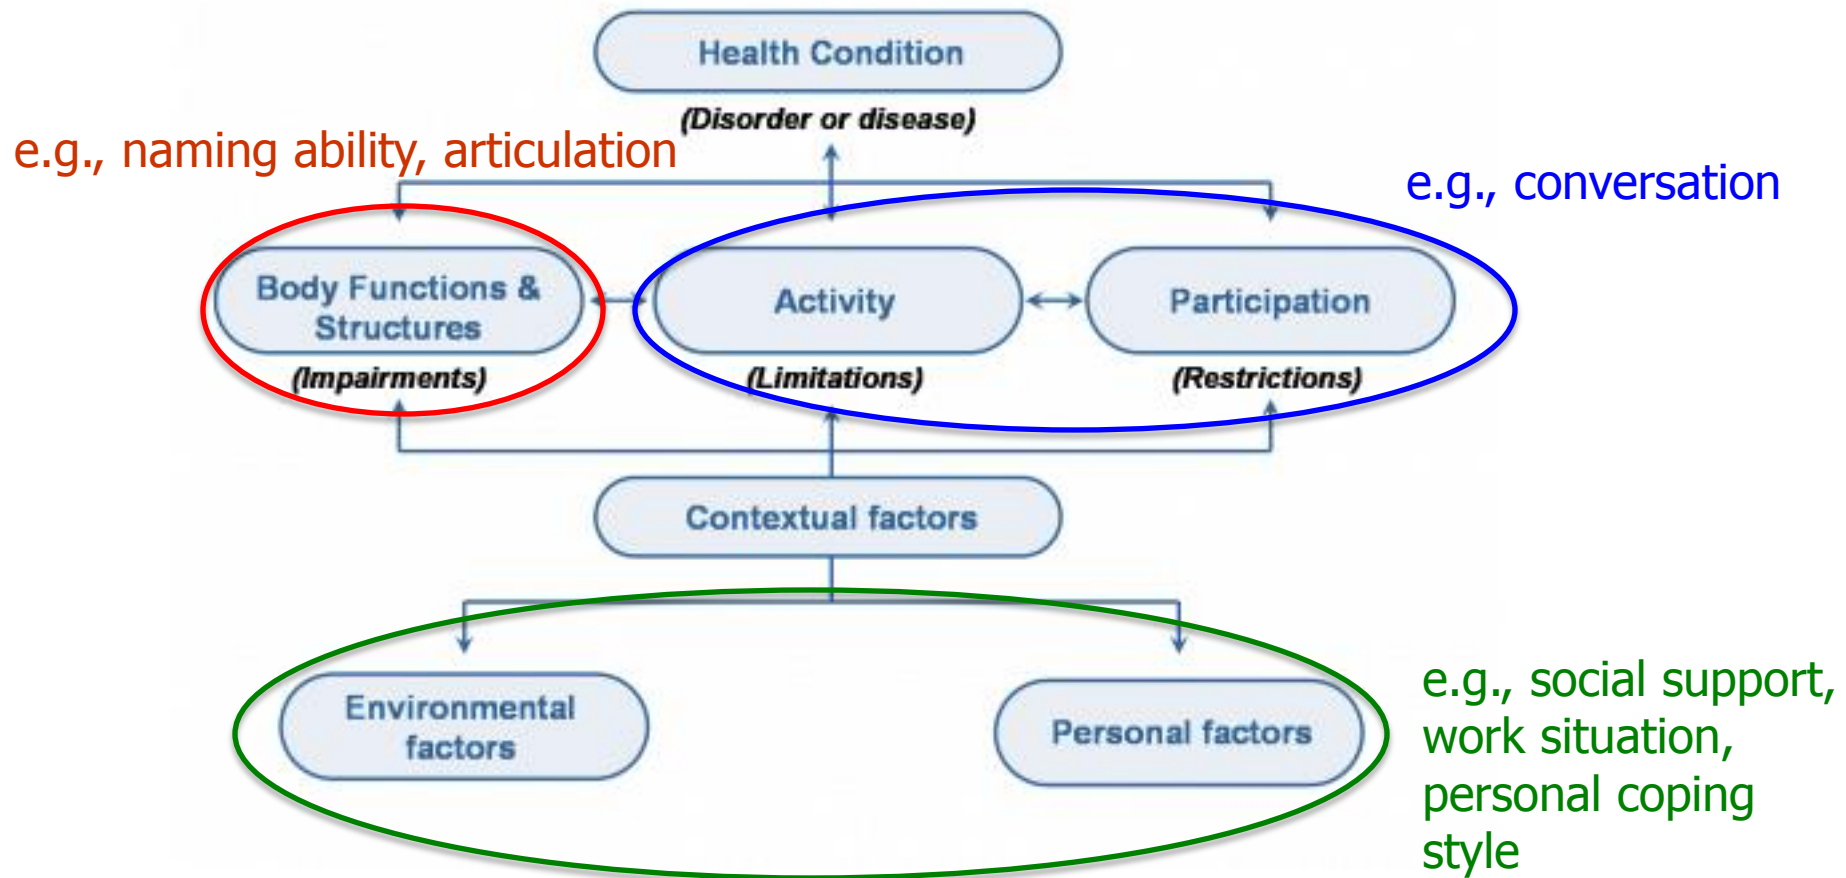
Health Condition
(Disorder or disease)

e.g., naming ability, articulation

e.g., conversation

Body Functions & Structures
(Impairments)

Activity
(Limitations)

Participation
(Restrictions)

Contextual factors

Environmental factors

Personal factors

e.g., social support, work situation, personal coping style